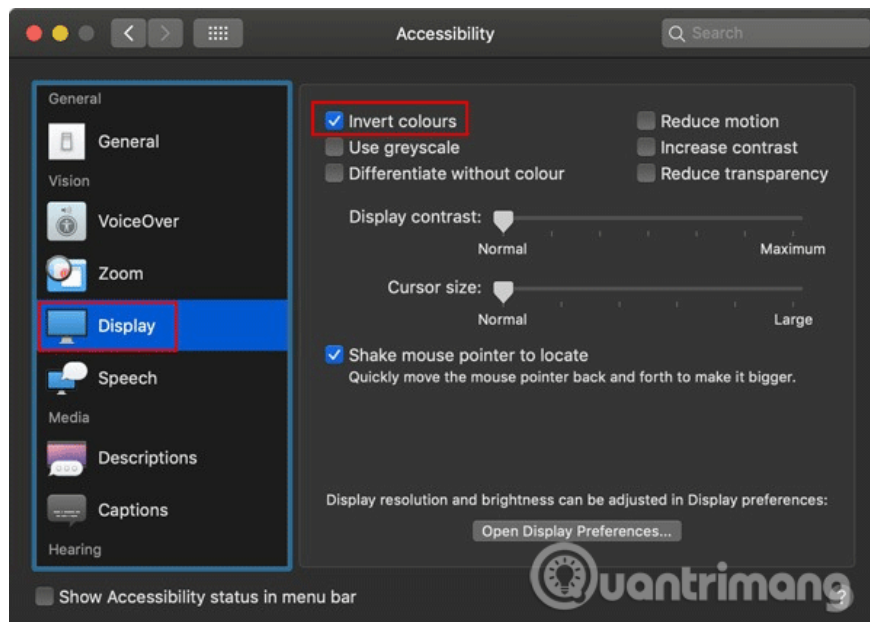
Accessibility

Search

General

General

Vision

VoiceOver

Zoom

Display

Speech

Media

Descriptions

Captions

Hearing

Invert colours

Use greyscale

Differentiate without colour

Reduce motion

Increase contrast

Reduce transparency

Display contrast:

Normal

Maximum

Cursor size:

Normal

Large

Shake mouse pointer to locate

Quickly move the mouse pointer back and forth to make it bigger.

Display resolution and brightness can be adjusted in Display preferences:

Open Display Preferences...

Show Accessibility status in menu bar

Quantrimang

?